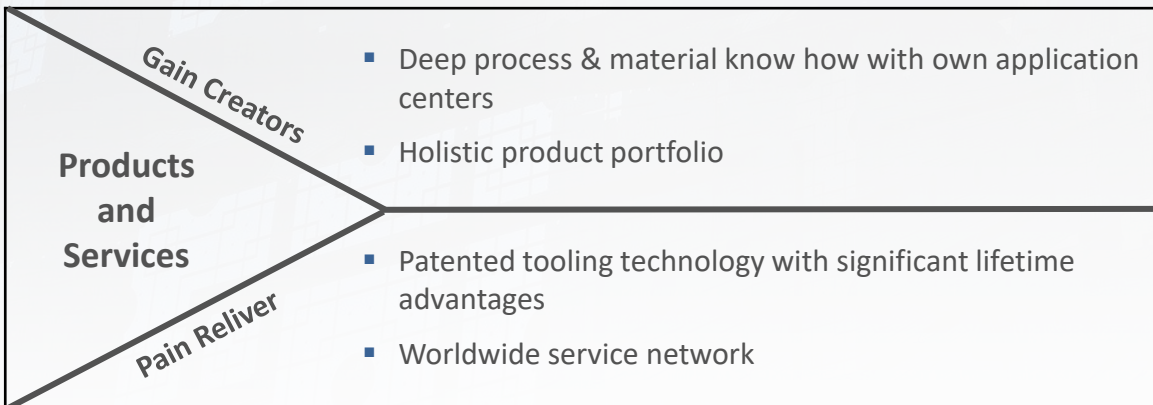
Gain Creators

Products and Services

Pain Reliver

- Deep process & material know how with own application centers
- Holistic product portfolio

- Patented tooling technology with significant lifetime advantages
- Worldwide service network